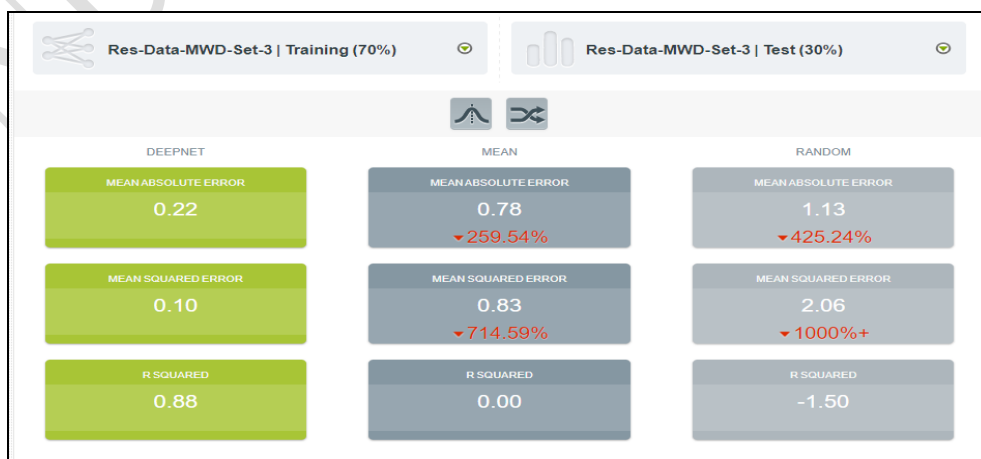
Res-Data-MWD-Set-3 | Training (70%)

Res-Data-MWD-Set-3 | Test (30%)

DEEPNET

MEAN ABSOLUTE ERROR
0.22

MEAN SQUARED ERROR
0.10

R SQUARED
0.88

MEAN

MEAN ABSOLUTE ERROR
0.78
▾259.54%

MEAN SQUARED ERROR
0.83
▾714.59%

R SQUARED
0.00

RANDOM

MEAN ABSOLUTE ERROR
1.13
▾425.24%

MEAN SQUARED ERROR
2.06
▾1000%+

R SQUARED
-1.50